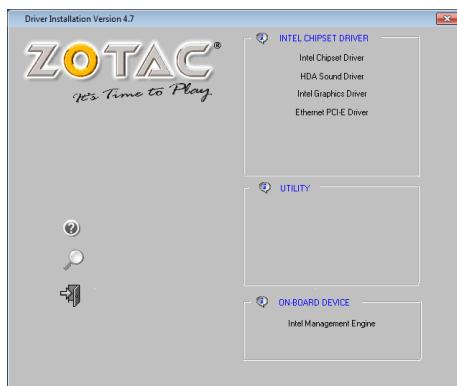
Driver Installation Version 4.7

ZOTAC®

It's Time to Play

INTEL CHIPSET DRIVER

Intel Chipset Driver

HDA Sound Driver

Intel Graphics Driver

Ethernet PCI-E Driver

UTILITY

ON-BOARD DEVICE

Intel Management Engine